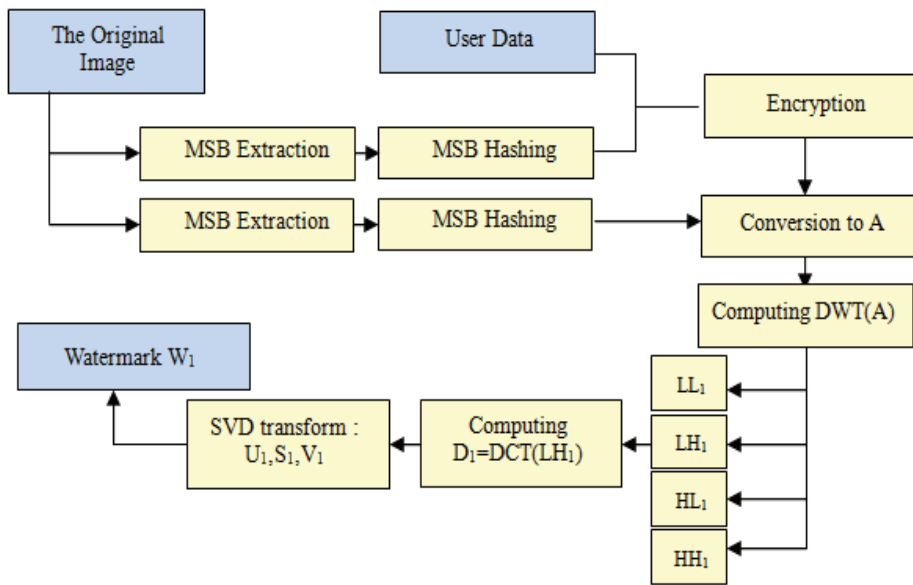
The Original Image

User Data

Encryption

MSB Extraction

MSB Hashing

MSB Extraction

MSB Hashing

Conversion to A

Computing DWT(A)

Watermark $W_1$

$LL_1$

SVD transform : $U_1$,$S_1$,$V_1$

Computing $D_1$=DCT($LH_1$)

$LH_1$

$HL_1$

$HH_1$